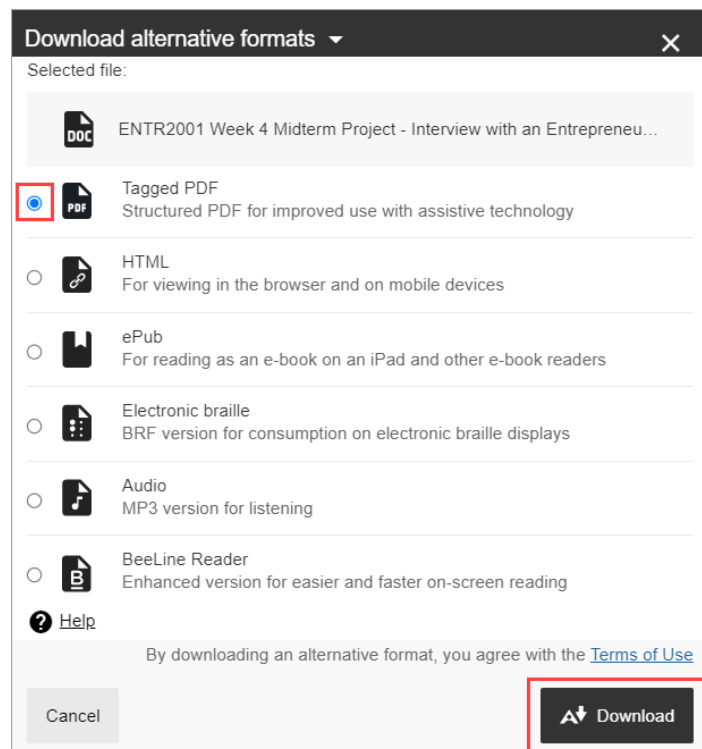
Download alternative formats

Selected file:

DOC ENTR2001 Week 4 Midterm Project - Interview with an Entrepreneu...

PDF Tagged PDF
Structured PDF for improved use with assistive technology

HTML
For viewing in the browser and on mobile devices

ePub
For reading as an e-book on an iPad and other e-book readers

Electronic braille
BRF version for consumption on electronic braille displays

Audio
MP3 version for listening

BeeLine Reader
Enhanced version for easier and faster on-screen reading

Help

By downloading an alternative format, you agree with the Terms of Use

Cancel

Download